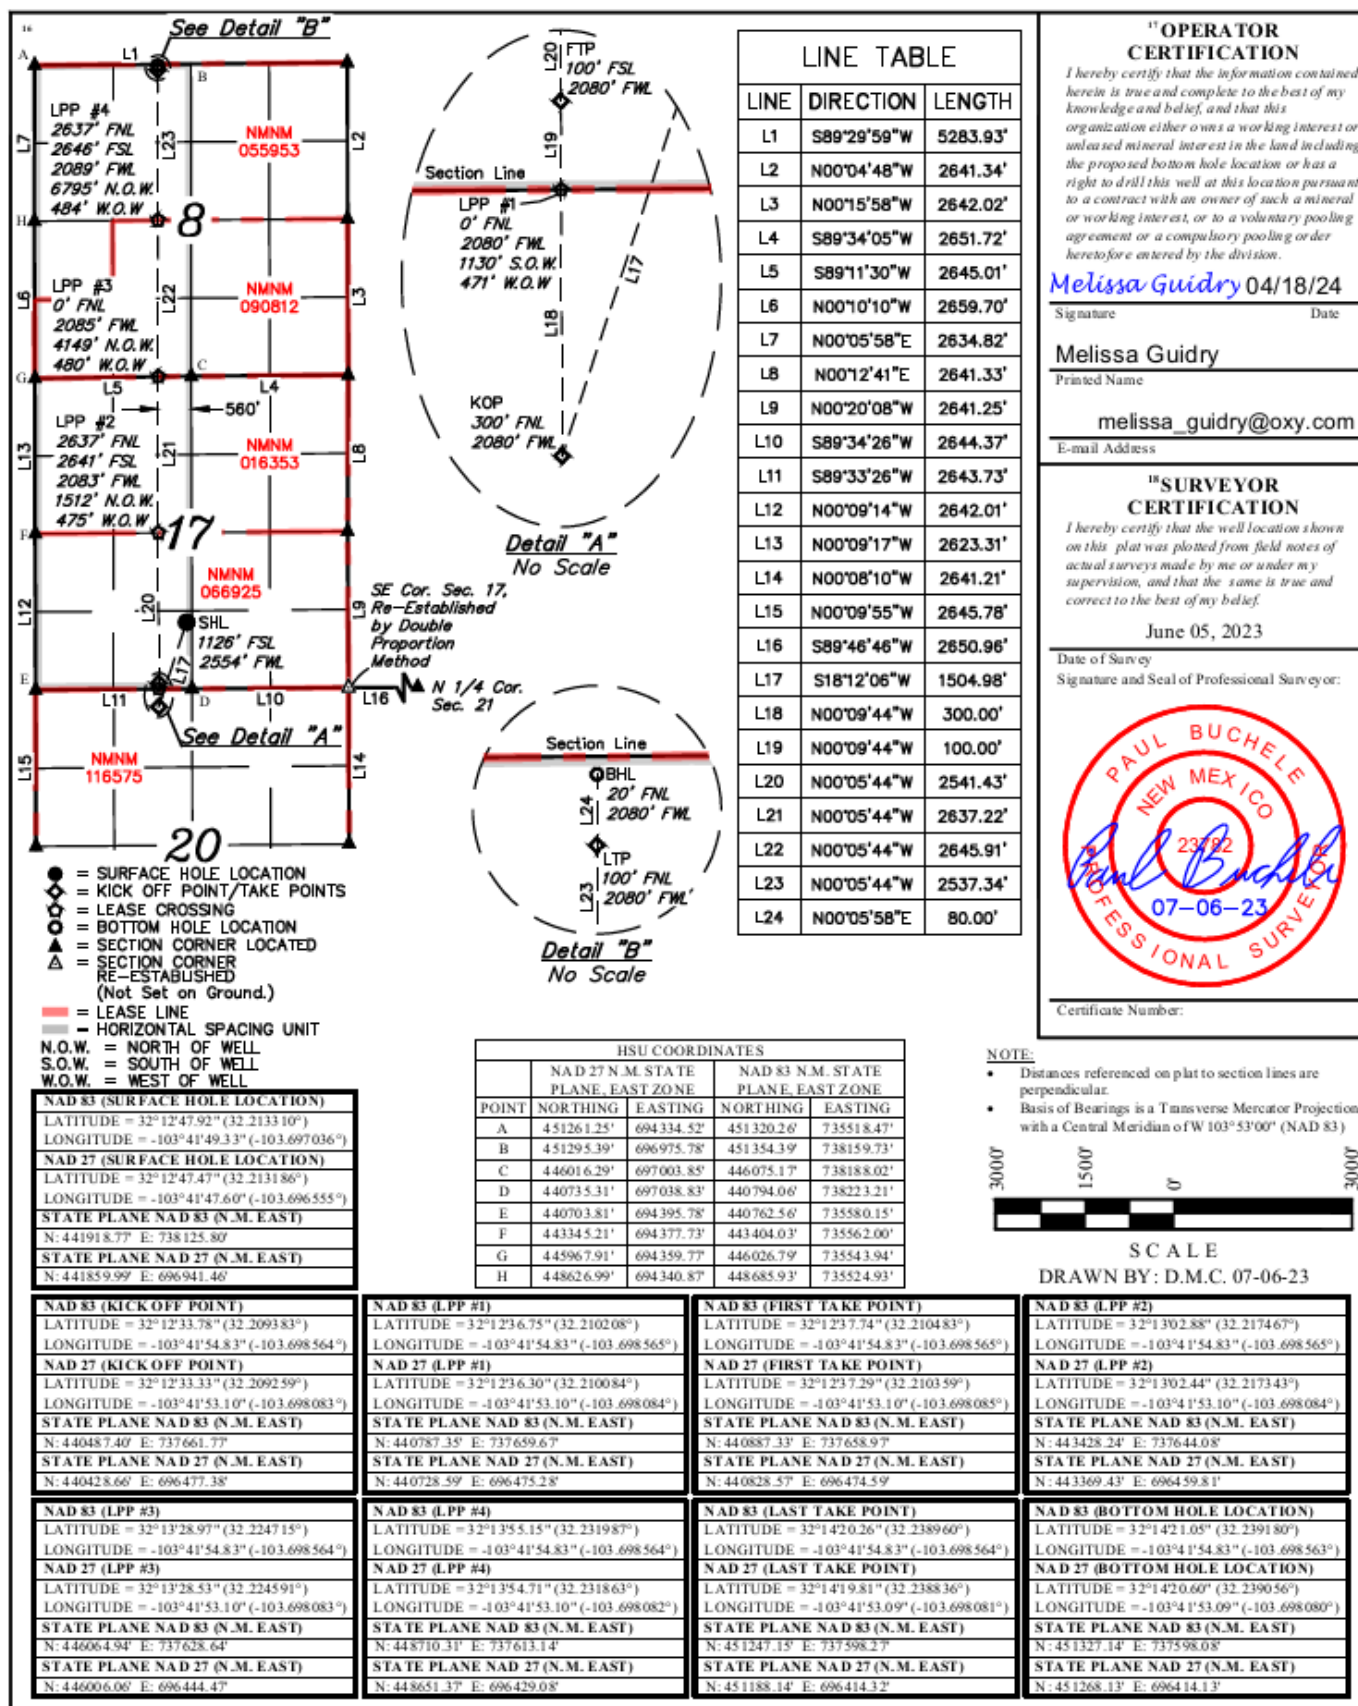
16

See Detail "B"

L1

A B

LPP #4
2637' FNL
2646' FSL
2089' FWL
6795' N.O.W.
484' W.O.W

NMNM 055953

L7 L23 L2

H 8

LPP #3
0' FNL
2085' FWL
4149' N.O.W.
480' W.O.W

NMNM 090812

L6 L22 L3

G C

L5 L4

560'

LPP #2
2637' FNL
2641' FSL
2083' FWL
1512' N.O.W.
475' W.O.W

NMNM 016353

L13 L21 L8

F 17

NMNM 066925

L12 L20 L9

SHL
1126' FSL
2554' FWL

L17

SE Cor. Sec. 17, Re-Established by Double Proportion Method

E D

L11 L10 L16

N 1/4 Cor. Sec. 21

See Detail "A"

NMNM 116575

L15 L14

20

FTP
100' FSL
2080' FWL

L20 L19

Section Line

LPP #1
0' FNL
2080' FWL
1130' S.O.W.
471' W.O.W

L17 L18

KOP
300' FNL
2080' FWL

Detail "A"
No Scale

Section Line

BHL
20' FNL
2080' FWL

L24

LTP
100' FNL
2080' FWL

L23

Detail "B"
No Scale

= SURFACE HOLE LOCATION
= KICK OFF POINT/TAKE POINTS
= LEASE CROSSING
= BOTTOM HOLE LOCATION
= SECTION CORNER LOCATED
= SECTION CORNER RE-ESTABLISHED (Not Set on Ground.)
= LEASE LINE
= HORIZONTAL SPACING UNIT
N.O.W. = NORTH OF WELL
S.O.W. = SOUTH OF WELL
W.O.W. = WEST OF WELL

LINE TABLE

| LINE | DIRECTION | LENGTH |
|---|---|---|
| L1 | S89°29'59"W | 5283.93' |
| L2 | N00°04'48"W | 2641.34' |
| L3 | N00°15'58"W | 2642.02' |
| L4 | S89°34'05"W | 2651.72' |
| L5 | S89°11'30"W | 2645.01' |
| L6 | N00°10'10"W | 2659.70' |
| L7 | N00°05'58"E | 2634.82' |
| L8 | N00°12'41"E | 2641.33' |
| L9 | N00°20'08"W | 2641.25' |
| L10 | S89°34'26"W | 2644.37' |
| L11 | S89°33'26"W | 2643.73' |
| L12 | N00°09'14"W | 2642.01' |
| L13 | N00°09'17"W | 2623.31' |
| L14 | N00°08'10"W | 2641.21' |
| L15 | N00°09'55"W | 2645.78' |
| L16 | S89°46'46"W | 2650.96' |
| L17 | S18°12'06"W | 1504.98' |
| L18 | N00°09'44"W | 300.00' |
| L19 | N00°09'44"W | 100.00' |
| L20 | N00°05'44"W | 2541.43' |
| L21 | N00°05'44"W | 2637.22' |
| L22 | N00°05'44"W | 2645.91' |
| L23 | N00°05'44"W | 2537.34' |
| L24 | N00°05'58"E | 80.00' |

17 OPERATOR CERTIFICATION
I hereby certify that the information contained herein is true and complete to the best of my knowledge and belief, and that this organization either owns a working interest or unleased mineral interest in the land including the proposed bottom hole location or has a right to drill this well at this location pursuant to a contract with an owner of such a mineral or working interest, or to a voluntary pooling agreement or a compulsory pooling order heretofore entered by the division.

Melissa Guidry 04/18/24
Signature Date

Melissa Guidry
Printed Name

melissa_guidry@oxy.com
E-mail Address

18 SURVEYOR CERTIFICATION
I hereby certify that the well location shown on this plat was plotted from field notes of actual surveys made by me or under my supervision, and that the same is true and correct to the best of my belief.

June 05, 2023
Date of Survey
Signature and Seal of Professional Surveyor:

PAUL BUCHELE
NEW MEXICO
23782
PROFESSIONAL SURVEYOR
Paul Buchele
07-06-23

Certificate Number:

NOTE:
• Distances referenced on plat to section lines are perpendicular.
• Basis of Bearings is a Transverse Mercator Projection with a Central Meridian of W 103°53'00" (NAD 83)

3000' 1500' 0' 3000'

SCALE
DRAWN BY: D.M.C. 07-06-23

HSU COORDINATES

| POINT | NAD 27 N.M. STATE PLANE, EAST ZONE NORTHING | EASTING | NAD 83 N.M. STATE PLANE, EAST ZONE NORTHING | EASTING |
|---|---|---|---|---|
| A | 451261.25' | 694334.52' | 451320.26' | 735518.47' |
| B | 451295.39' | 696975.78' | 451354.39' | 738159.73' |
| C | 446016.29' | 697003.85' | 446075.17' | 738188.02' |
| D | 440735.31' | 697038.83' | 440794.06' | 738223.21' |
| E | 440703.81' | 694395.78' | 440762.56' | 735580.15' |
| F | 443345.21' | 694377.73' | 443404.03' | 735562.00' |
| G | 445967.91' | 694359.77' | 446026.79' | 735543.94' |
| H | 448626.99' | 694340.87' | 448685.93' | 735524.93' |

NAD 83 (SURFACE HOLE LOCATION)
LATITUDE = 32°12'47.92" (32.213310°)
LONGITUDE = -103°41'49.33" (-103.697036°)
NAD 27 (SURFACE HOLE LOCATION)
LATITUDE = 32°12'47.47" (32.213186°)
LONGITUDE = -103°41'47.60" (-103.696555°)
STATE PLANE NAD 83 (N.M. EAST)
N: 441918.77' E: 738125.80'
STATE PLANE NAD 27 (N.M. EAST)
N: 441859.99' E: 696941.46'

NAD 83 (KICK OFF POINT)
LATITUDE = 32°12'33.78" (32.209383°)
LONGITUDE = -103°41'54.83" (-103.698564°)
NAD 27 (KICK OFF POINT)
LATITUDE = 32°12'33.33" (32.209259°)
LONGITUDE = -103°41'53.10" (-103.698083°)
STATE PLANE NAD 83 (N.M. EAST)
N: 440487.40' E: 737661.77'
STATE PLANE NAD 27 (N.M. EAST)
N: 440428.66' E: 696477.38'

NAD 83 (LPP #1)
LATITUDE = 32°12'36.75" (32.210208°)
LONGITUDE = -103°41'54.83" (-103.698565°)
NAD 27 (LPP #1)
LATITUDE = 32°12'36.30" (32.210084°)
LONGITUDE = -103°41'53.10" (-103.698084°)
STATE PLANE NAD 83 (N.M. EAST)
N: 440787.35' E: 737659.67'
STATE PLANE NAD 27 (N.M. EAST)
N: 440728.59' E: 696475.28'

NAD 83 (FIRST TAKE POINT)
LATITUDE = 32°12'37.74" (32.210483°)
LONGITUDE = -103°41'54.83" (-103.698565°)
NAD 27 (FIRST TAKE POINT)
LATITUDE = 32°12'37.29" (32.210359°)
LONGITUDE = -103°41'53.10" (-103.698085°)
STATE PLANE NAD 83 (N.M. EAST)
N: 440887.33' E: 737658.97'
STATE PLANE NAD 27 (N.M. EAST)
N: 440828.57' E: 696474.59'

NAD 83 (LPP #2)
LATITUDE = 32°13'02.88" (32.217467°)
LONGITUDE = -103°41'54.83" (-103.698565°)
NAD 27 (LPP #2)
LATITUDE = 32°13'02.44" (32.217343°)
LONGITUDE = -103°41'53.10" (-103.698084°)
STATE PLANE NAD 83 (N.M. EAST)
N: 443428.24' E: 737644.08'
STATE PLANE NAD 27 (N.M. EAST)
N: 443369.43' E: 696459.81'

NAD 83 (LPP #3)
LATITUDE = 32°13'28.97" (32.224715°)
LONGITUDE = -103°41'54.83" (-103.698564°)
NAD 27 (LPP #3)
LATITUDE = 32°13'28.53" (32.224591°)
LONGITUDE = -103°41'53.10" (-103.698083°)
STATE PLANE NAD 83 (N.M. EAST)
N: 446064.94' E: 737628.64'
STATE PLANE NAD 27 (N.M. EAST)
N: 446006.06' E: 696444.47'

NAD 83 (LPP #4)
LATITUDE = 32°13'55.15" (32.231987°)
LONGITUDE = -103°41'54.83" (-103.698564°)
NAD 27 (LPP #4)
LATITUDE = 32°13'54.71" (32.231863°)
LONGITUDE = -103°41'53.10" (-103.698082°)
STATE PLANE NAD 83 (N.M. EAST)
N: 448710.31' E: 737613.14'
STATE PLANE NAD 27 (N.M. EAST)
N: 448651.37' E: 696429.08'

NAD 83 (LAST TAKE POINT)
LATITUDE = 32°14'20.26" (32.238960°)
LONGITUDE = -103°41'54.83" (-103.698564°)
NAD 27 (LAST TAKE POINT)
LATITUDE = 32°14'19.81" (32.238836°)
LONGITUDE = -103°41'53.09" (-103.698081°)
STATE PLANE NAD 83 (N.M. EAST)
N: 451247.15' E: 737598.27'
STATE PLANE NAD 27 (N.M. EAST)
N: 451188.14' E: 696414.32'

NAD 83 (BOTTOM HOLE LOCATION)
LATITUDE = 32°14'21.05" (32.239180°)
LONGITUDE = -103°41'54.83" (-103.698563°)
NAD 27 (BOTTOM HOLE LOCATION)
LATITUDE = 32°14'20.60" (32.239056°)
LONGITUDE = -103°41'53.09" (-103.698080°)
STATE PLANE NAD 83 (N.M. EAST)
N: 451327.14' E: 737598.08'
STATE PLANE NAD 27 (N.M. EAST)
N: 451268.13' E: 696414.13'